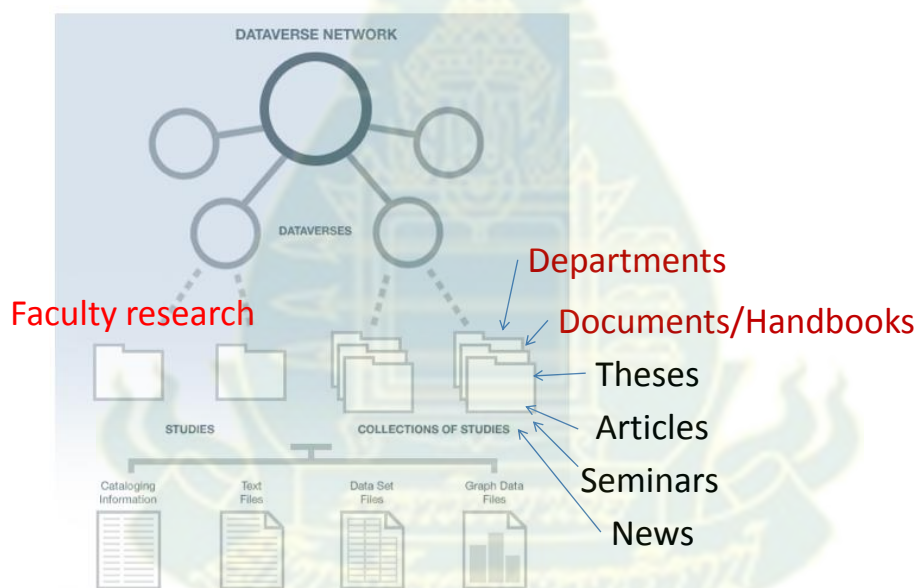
DATAVERSE NETWORK

DATAVERSES

Departments

Faculty research

Documents/Handbooks

Theses

STUDIES

COLLECTIONS OF STUDIES

Articles

Seminars

News

Cataloging Information

Text Files

Data Set Files

Graph Data Files